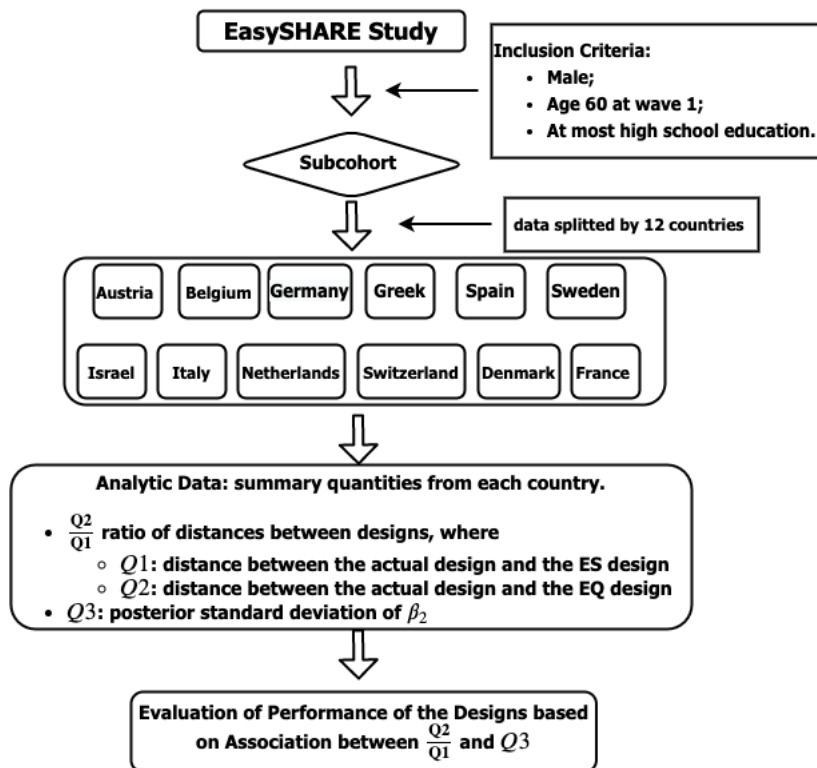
EasySHARE Study

Inclusion Criteria:
• Male;
• Age 60 at wave 1;
• At most high school education.

Subcohort

data splitted by 12 countries

Austria
Belgium
Germany
Greek
Spain
Sweden
Israel
Italy
Netherlands
Switzerland
Denmark
France

Analytic Data: summary quantities from each country.

• $\frac{Q2}{Q1}$ ratio of distances between designs, where
  ◦ $Q1$: distance between the actual design and the ES design
  ◦ $Q2$: distance between the actual design and the EQ design
• $Q3$: posterior standard deviation of $\beta_2$

Evaluation of Performance of the Designs based on Association between $\frac{Q2}{Q1}$ and $Q3$